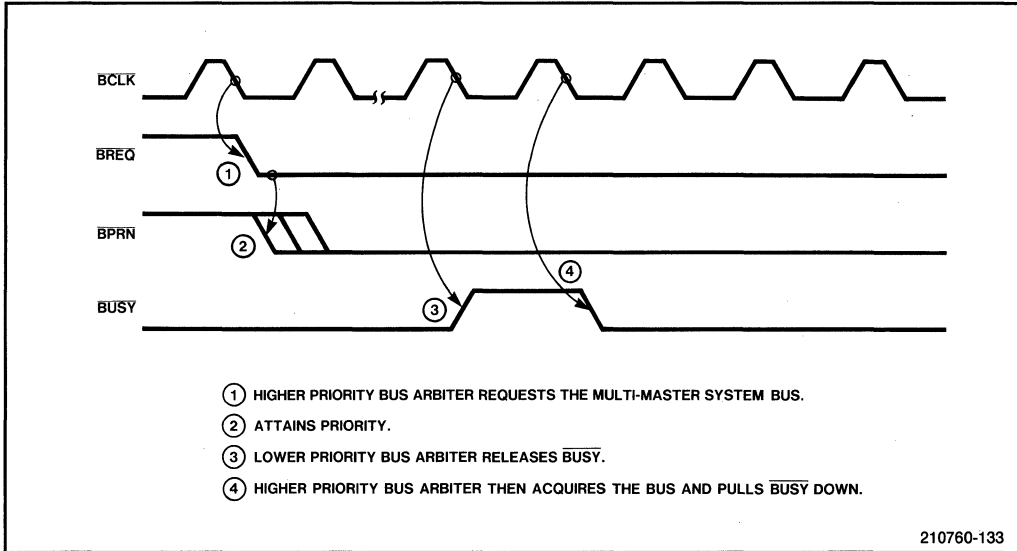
$\overline{BCLK}$

$\overline{BREQ}$

1

$\overline{BPRN}$

2

$\overline{BUSY}$

3

4

1 HIGHER PRIORITY BUS ARBITER REQUESTS THE MULTI-MASTER SYSTEM BUS.

2 ATTAINS PRIORITY.

3 LOWER PRIORITY BUS ARBITER RELEASES $\overline{BUSY}$.

4 HIGHER PRIORITY BUS ARBITER THEN ACQUIRES THE BUS AND PULLS $\overline{BUSY}$ DOWN.

210760-133